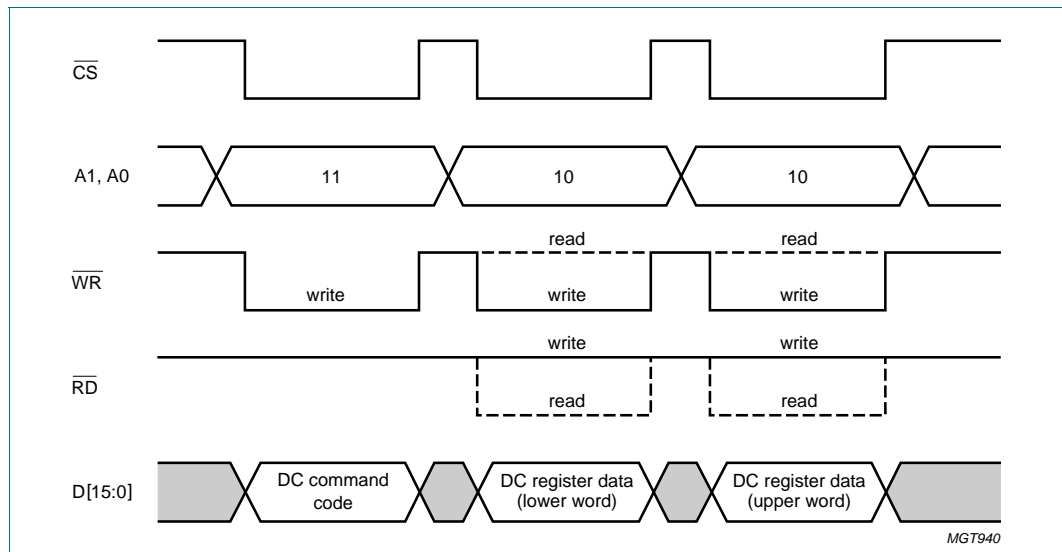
$\overline{CS}$

A1, A0

11

10

10

read

read

$\overline{WR}$

write

write

write

write

write

$\overline{RD}$

read

read

D[15:0]

DC command code

DC register data (lower word)

DC register data (upper word)

MGT940